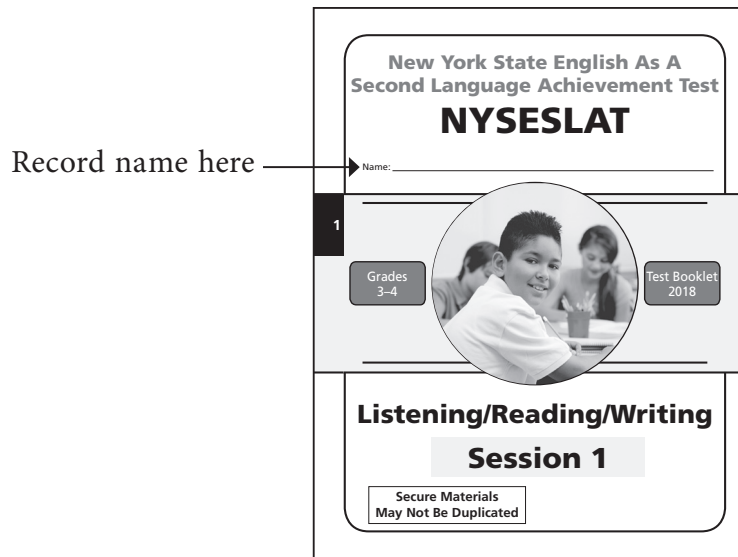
Record name here

New York State English As A Second Language Achievement Test

NYSESLAT

Name:

1

Grades 3–4

Test Booklet 2018

Listening/Reading/Writing

Session 1

Secure Materials May Not Be Duplicated